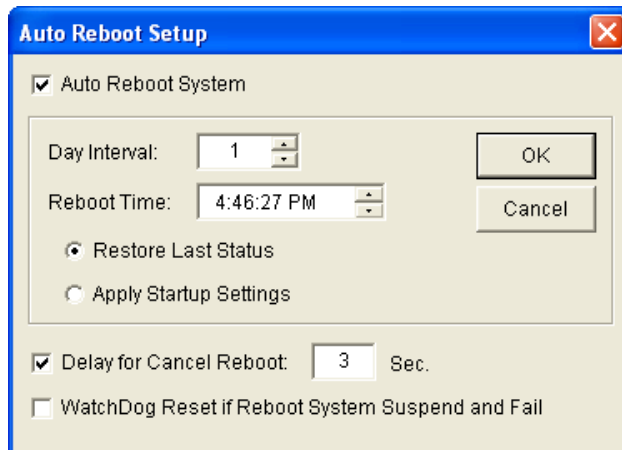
Auto Reboot Setup

Auto Reboot System

Day Interval: 1

Reboot Time: 4:46:27 PM

OK

Cancel

Restore Last Status

Apply Startup Settings

Delay for Cancel Reboot: 3 Sec.

WatchDog Reset if Reboot System Suspend and Fail